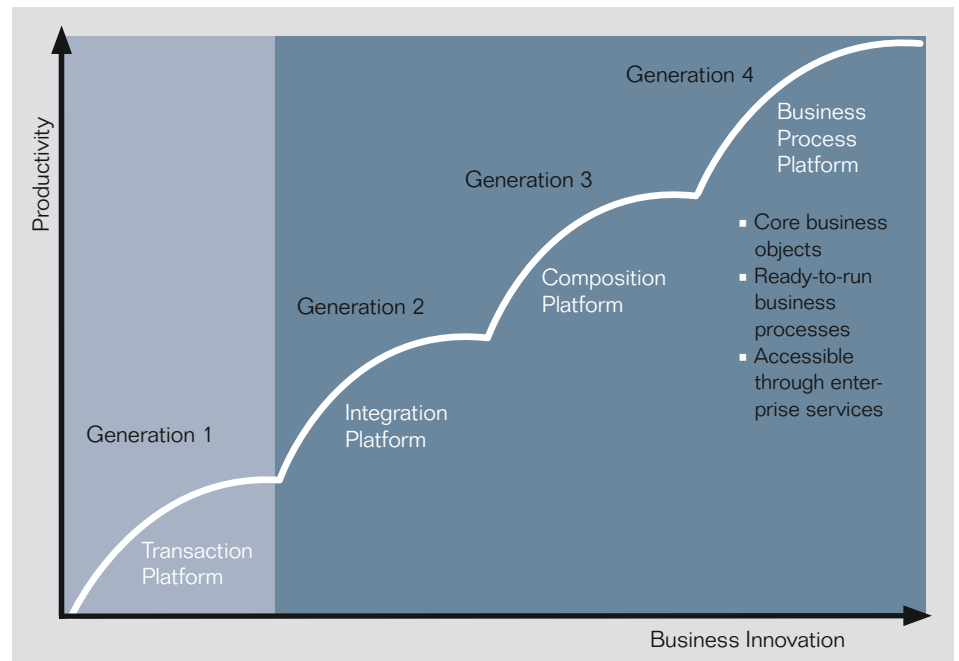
Productivity

Generation 4

Business Process Platform

Generation 3

- Core business objects
- Ready-to-run business processes
- Accessible through enterprise services

Composition Platform

Generation 2

Integration Platform

Generation 1

Transaction Platform

Business Innovation